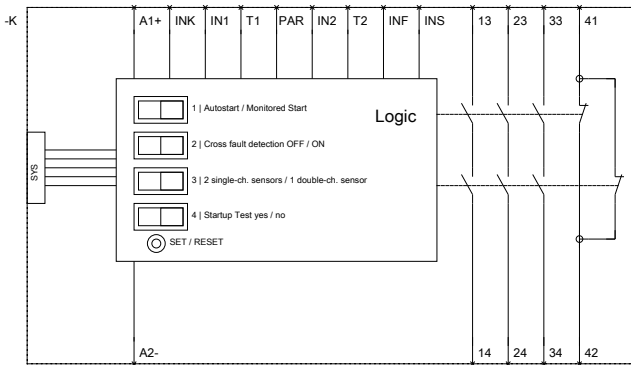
-K

A1+ INK IN1 T1 PAR IN2 T2 INF INS 13 23 33 41

Logic

1 | Autostart / Monitored Start

2 | Cross fault detection OFF / ON

3 | 2 single-ch. sensors / 1 double-ch. sensor

4 | Startup Test yes / no

SET / RESET

SYS

A2- 14 24 34 42